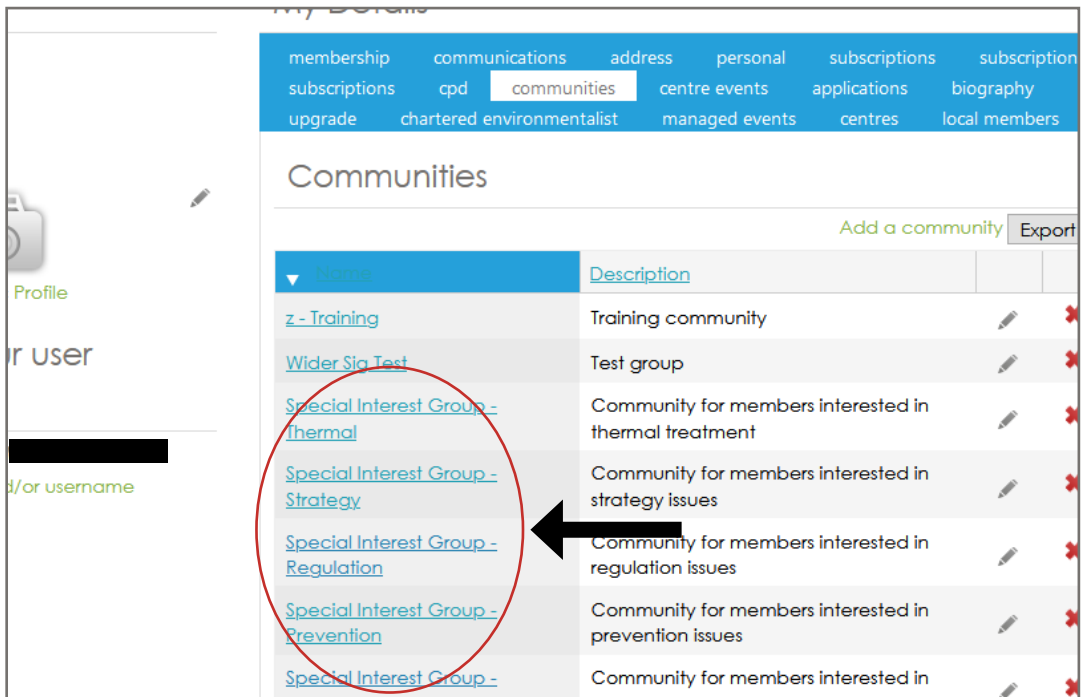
My Details

membership communications address personal subscriptions subscription
subscriptions cpd communities centre events applications biography
upgrade chartered environmentalist managed events centres local members

Communities

Profile

r user

d/or username

Add a community Export

| Name | Description | | |
|---|---|---|---|
| z - Training | Training community | | |
| Wider Sig Test | Test group | | |
| Special Interest Group - Thermal | Community for members interested in thermal treatment | | |
| Special Interest Group - Strategy | Community for members interested in strategy issues | | |
| Special Interest Group - Regulation | Community for members interested in regulation issues | | |
| Special Interest Group - Prevention | Community for members interested in prevention issues | | |
| Special Interest Group - | Community for members interested in | | |